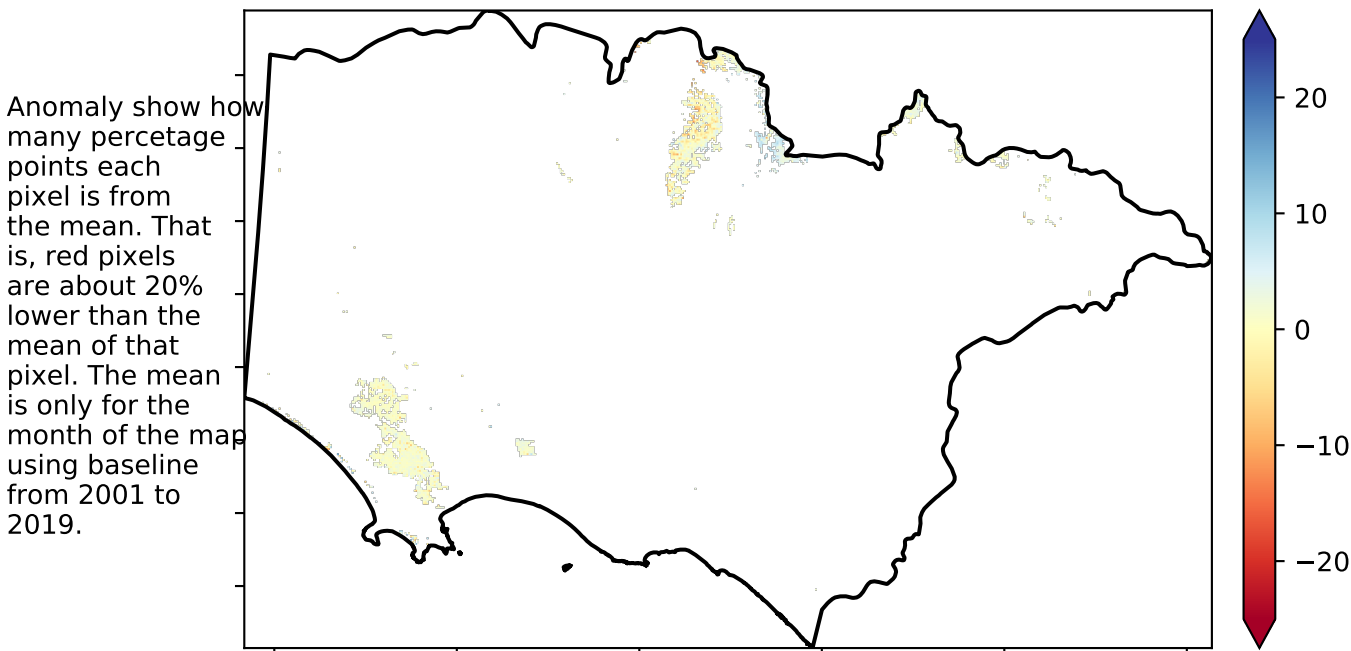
Anomaly show how many percetage points each pixel is from the mean. That is, red pixels are about 20% lower than the mean of that pixel. The mean is only for the month of the map using baseline from 2001 to 2019.

20
10
0
−10
−20